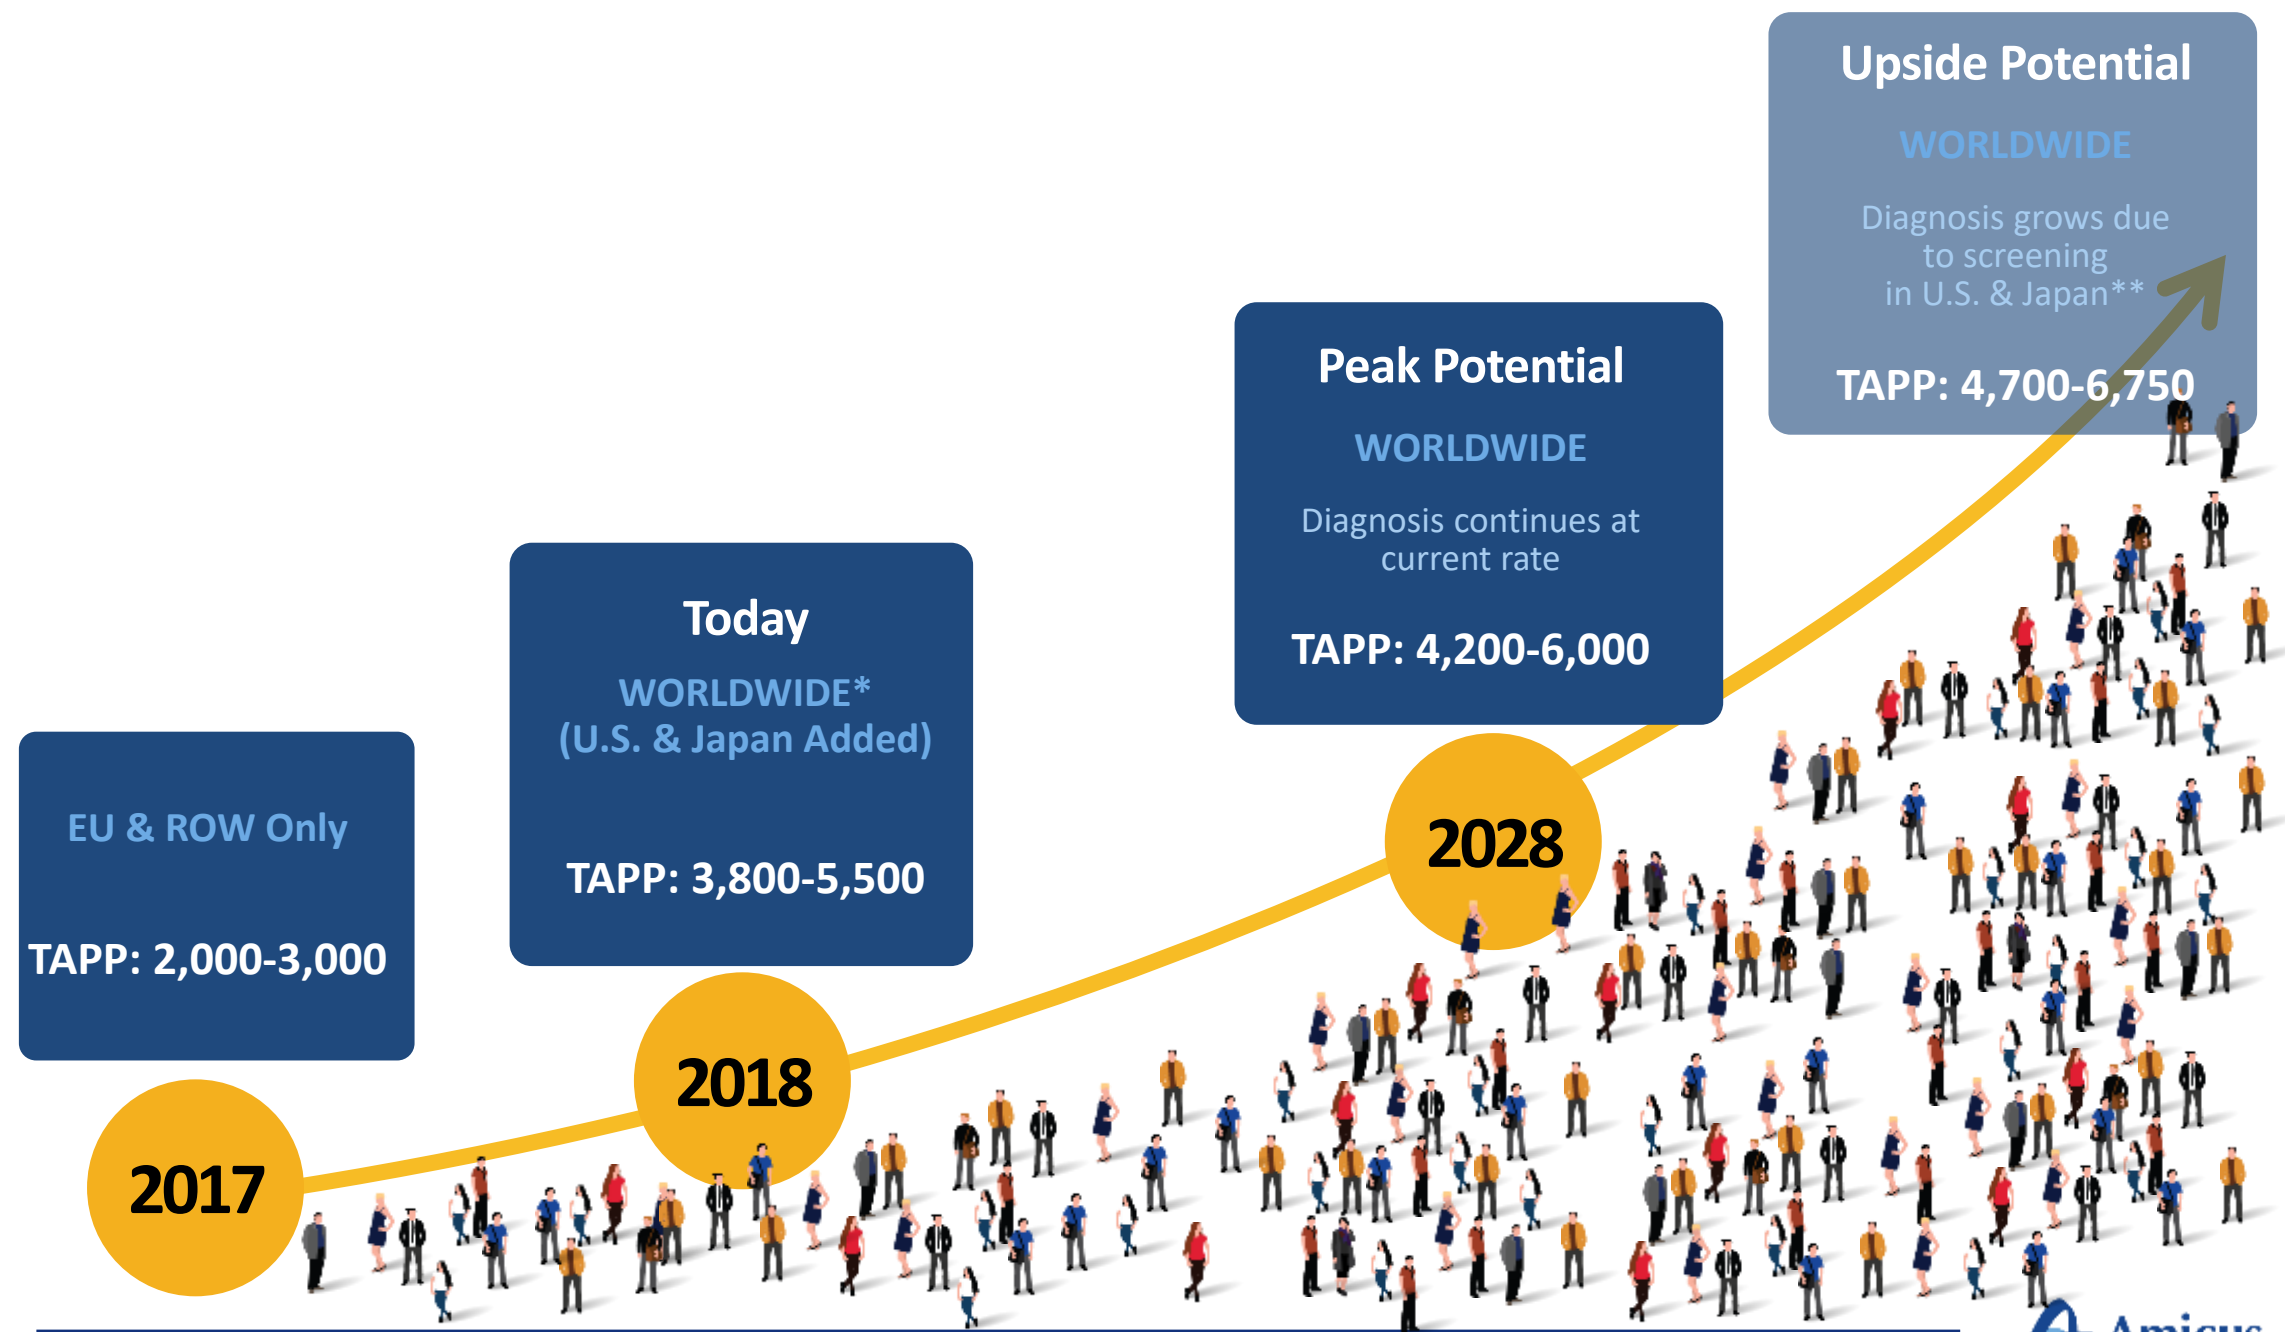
Upside Potential

WORLDWIDE

Diagnosis grows due to screening in U.S. & Japan**

TAPP: 4,700-6,750

Peak Potential

WORLDWIDE

Diagnosis continues at current rate

TAPP: 4,200-6,000

Today

WORLDWIDE* (U.S. & Japan Added)

TAPP: 3,800-5,500

EU & ROW Only

TAPP: 2,000-3,000

2017

2018

2028

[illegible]